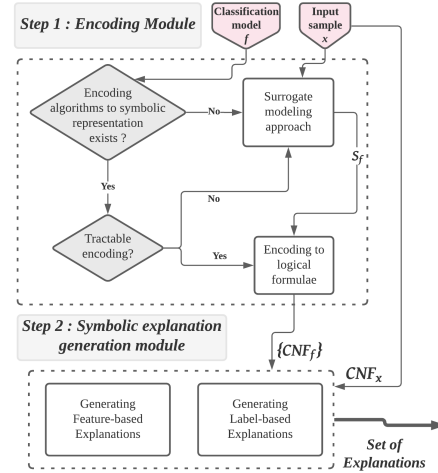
Step 1 : Encoding Module

Classification model $f$

Input sample $x$

Encoding algorithms to symbolic representation exists ?

No

Surrogate modeling approach

$S_f$

Yes

No

Tractable encoding?

Yes

Encoding to logical formulae

Step 2 : Symbolic explanation generation module

$\{CNF_f\}$

$CNF_x$

Generating Feature-based Explanations

Generating Label-based Explanations

Set of Explanations